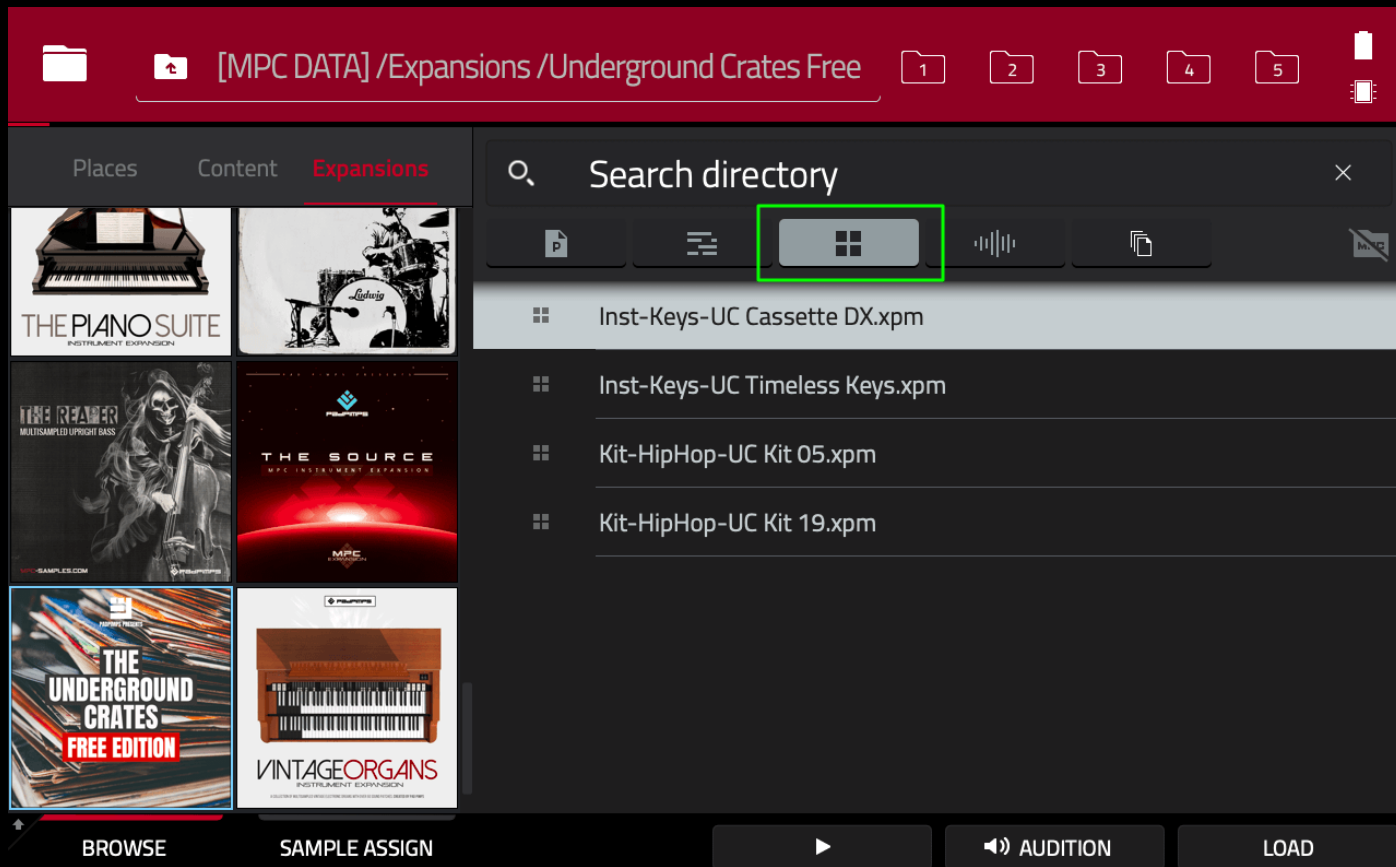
[MPC DATA] /Expansions /Underground Crates Free

1 2 3 4 5

Places Content Expansions

Search directory

P

MPC

THE PIANO SUITE
INSTRUMENT EXPANSION

Ludwig

THE REAPER
MULTISAMPLED UPRIGHT BASS

MPC-SAMPLES.COM

THE SOURCE
MPC INSTRUMENT EXPANSION

MPC
EXPANSION

PADPIMPS PRESENTS
THE UNDERGROUND CRATES
FREE EDITION

VINTAGE ORGANS
INSTRUMENT EXPANSION

Inst-Keys-UC Cassette DX.xpm

Inst-Keys-UC Timeless Keys.xpm

Kit-HipHop-UC Kit 05.xpm

Kit-HipHop-UC Kit 19.xpm

BROWSE SAMPLE ASSIGN AUDITION LOAD